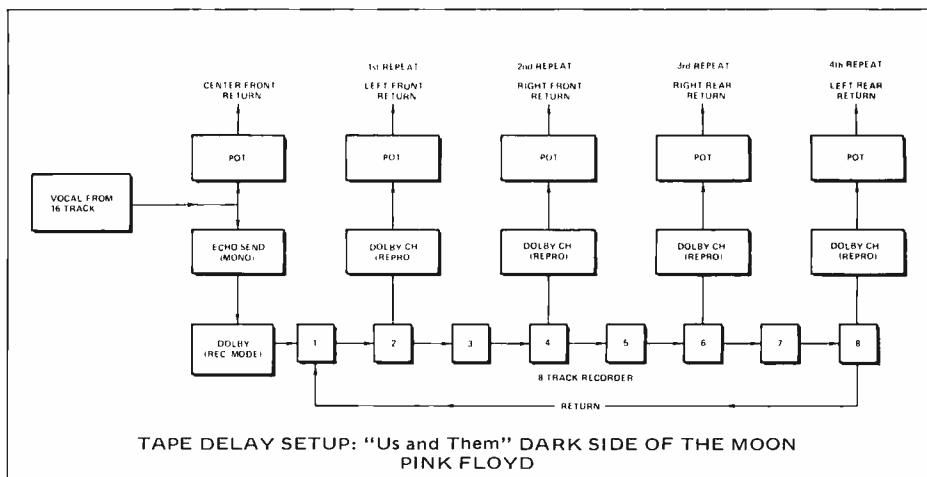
1st REPEAT

2nd REPEAT

3rd REPEAT

4th REPEAT

CENTER FRONT RETURN

LEFT FRONT RETURN

RIGHT FRONT RETURN

RIGHT REAR RETURN

LEFT REAR RETURN

POT

POT

POT

POT

POT

VOCAL FROM 16 TRACK

ECHO SEND (MONO)

DOLBY CH (REPRO)

DOLBY CH (REPRO)

DOLBY CH (REPRO)

DOLBY CH (REPRO)

DOLBY (REC MODE)

1

2

3

4

5

6

7

8

8 TRACK RECORDER

RETURN

TAPE DELAY SETUP: "Us and Them" DARK SIDE OF THE MOON PINK FLOYD